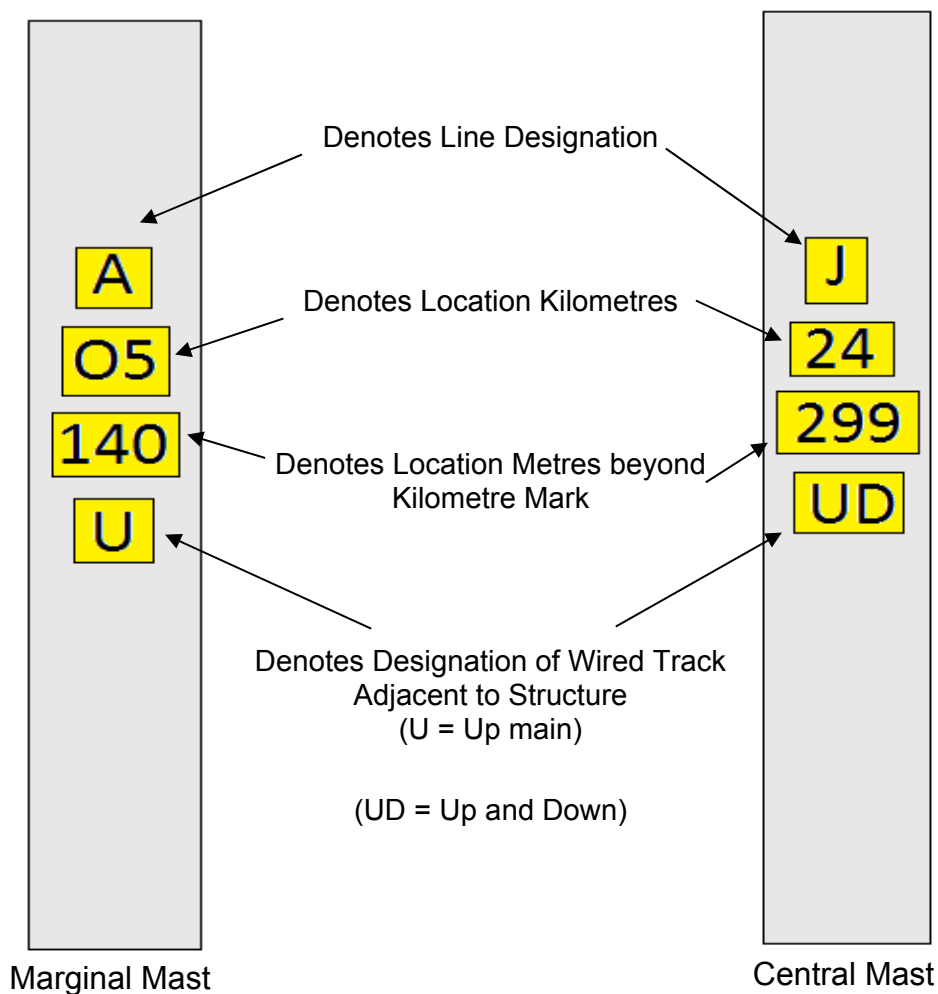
Denotes Line Designation

A

J

Denotes Location Kilometres

O5

24

140

299

Denotes Location Metres beyond Kilometre Mark

U

UD

Denotes Designation of Wired Track Adjacent to Structure
(U = Up main)

(UD = Up and Down)

Marginal Mast

Central Mast